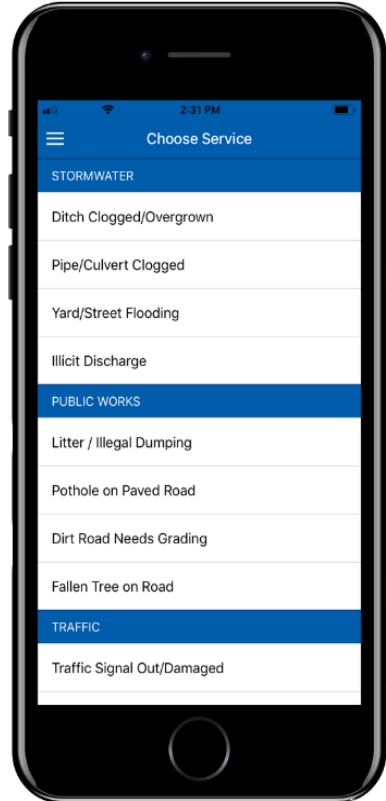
2:31 PM

Choose Service

STORMWATER

Ditch Clogged/Overgrown

Pipe/Culvert Clogged

Yard/Street Flooding

Illicit Discharge

PUBLIC WORKS

Litter / Illegal Dumping

Pothole on Paved Road

Dirt Road Needs Grading

Fallen Tree on Road

TRAFFIC

Traffic Signal Out/Damaged